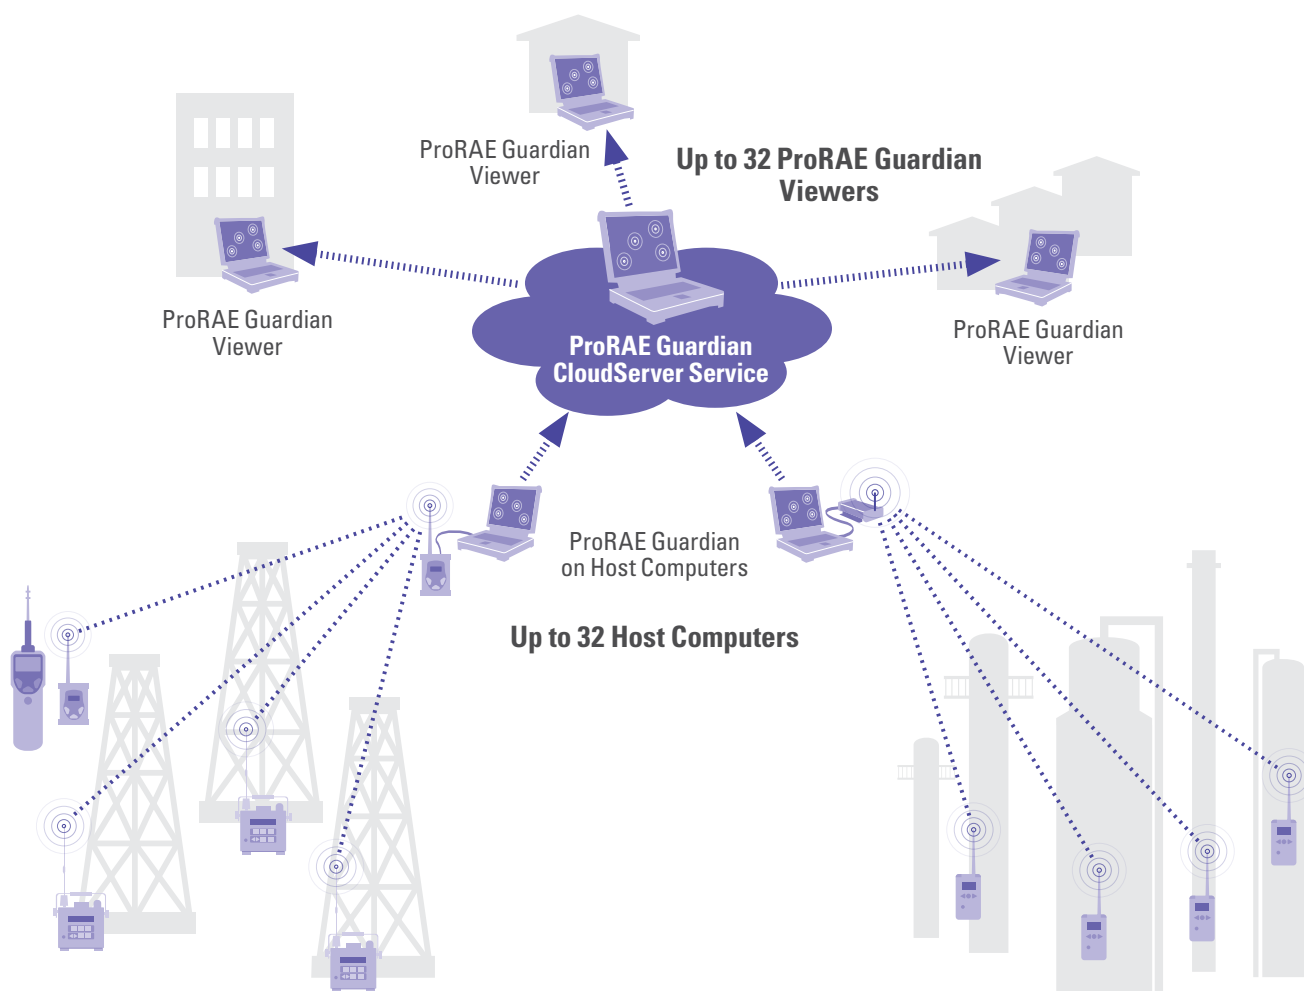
ProRAE Guardian Viewer

Up to 32 ProRAE Guardian Viewers

ProRAE Guardian Viewer

ProRAE Guardian Viewer

ProRAE Guardian CloudServer Service

ProRAE Guardian on Host Computers

Up to 32 Host Computers